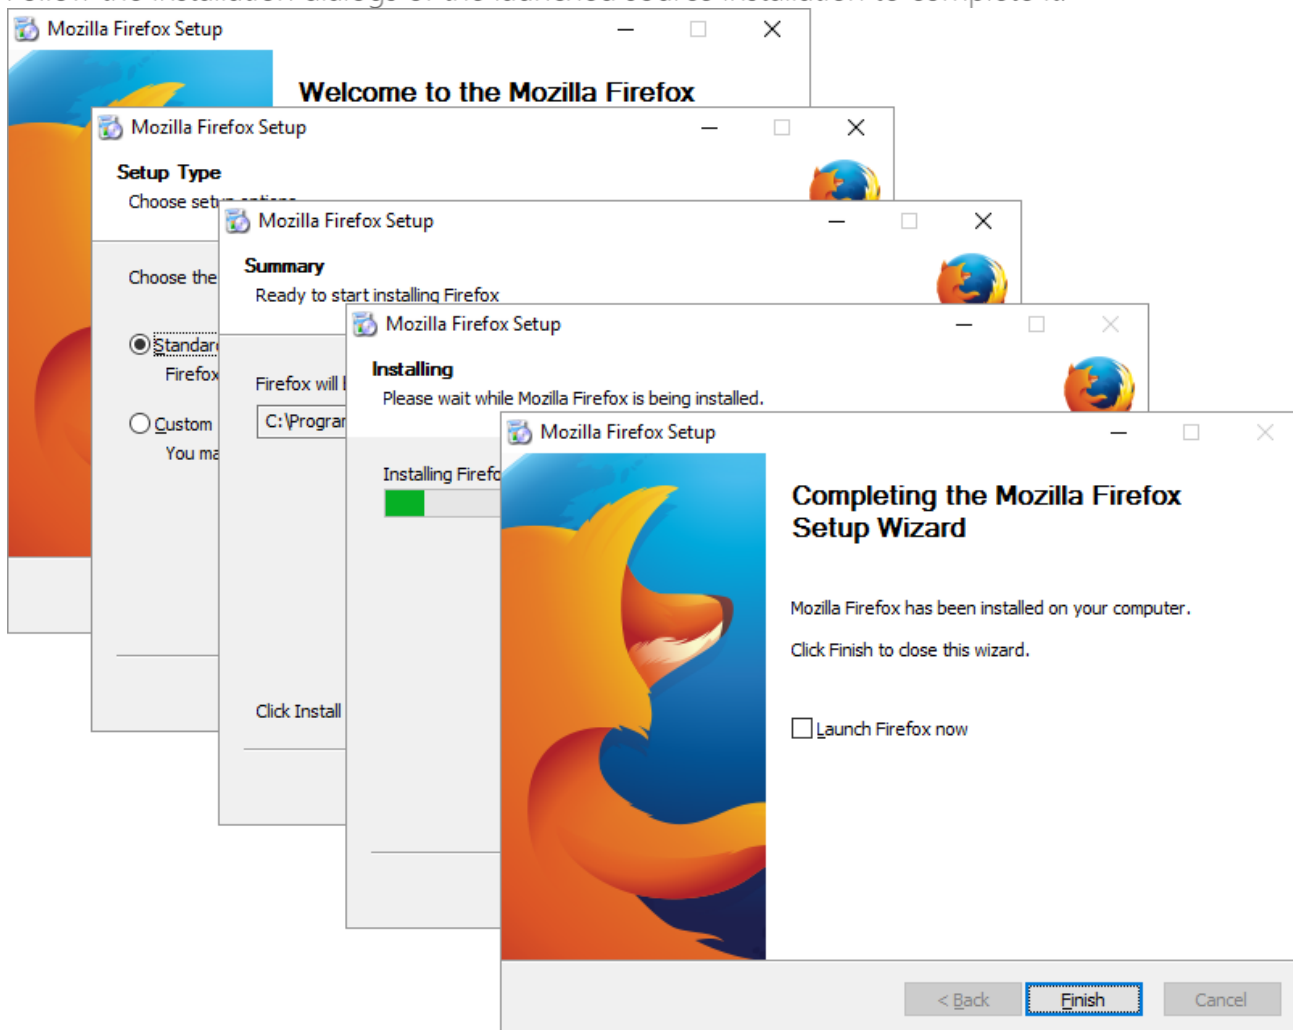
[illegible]

Mozilla Firefox Setup

Welcome to the Mozilla Firefox

Mozilla Firefox Setup

Setup Type

Choose set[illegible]

Choose the

Standar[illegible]

Firefox

Custom

You ma

Mozilla Firefox Setup

Summary

Ready to start installing Firefox

Firefox will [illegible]

C:\Progra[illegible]

Click Install

Mozilla Firefox Setup

Installing

Please wait while Mozilla Firefox is being installed.

Installing Firef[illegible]

Mozilla Firefox Setup

Completing the Mozilla Firefox Setup Wizard

Mozilla Firefox has been installed on your computer.

Click Finish to close this wizard.

Launch Firefox now

< Back

Finish

Cancel